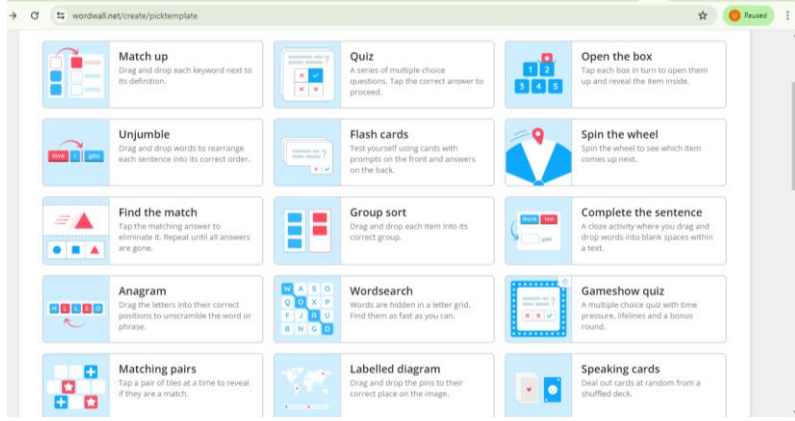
wordwall.net/create/picktemplate

Paused

Match up
Drag and drop each keyword next to its definition.

Quiz
A series of multiple choice questions. Tap the correct answer to proceed.

Open the box
Tap each box in turn to open them up and reveal the item inside.

1 2 3 4 5

Unjumble
Drag and drop words to rearrange each sentence into its correct order.

love I you

Flash cards
Test yourself using cards with prompts on the front and answers on the back.

Spin the wheel
Spin the wheel to see which item comes up next.

Find the match
Tap the matching answer to eliminate it. Repeat until all answers are gone.

Group sort
Drag and drop each item into its correct group.

Complete the sentence
A cloze activity where you drag and drop words into blank spaces within a text.

Anagram
Drag the letters into their correct positions to unscramble the word or phrase.

H L L E O

Wordsearch
Words are hidden in a letter grid. Find them as fast as you can.

W A S O
Q O X P
F J R U
B N G D

Gameshow quiz
A multiple choice quiz with time pressure, lifelines and a bonus round.

Matching pairs
Tap a pair of tiles at a time to reveal if they are a match.

Labelled diagram
Drag and drop the pins to their correct place on the image.

Speaking cards
Deal out cards at random from a shuffled deck.